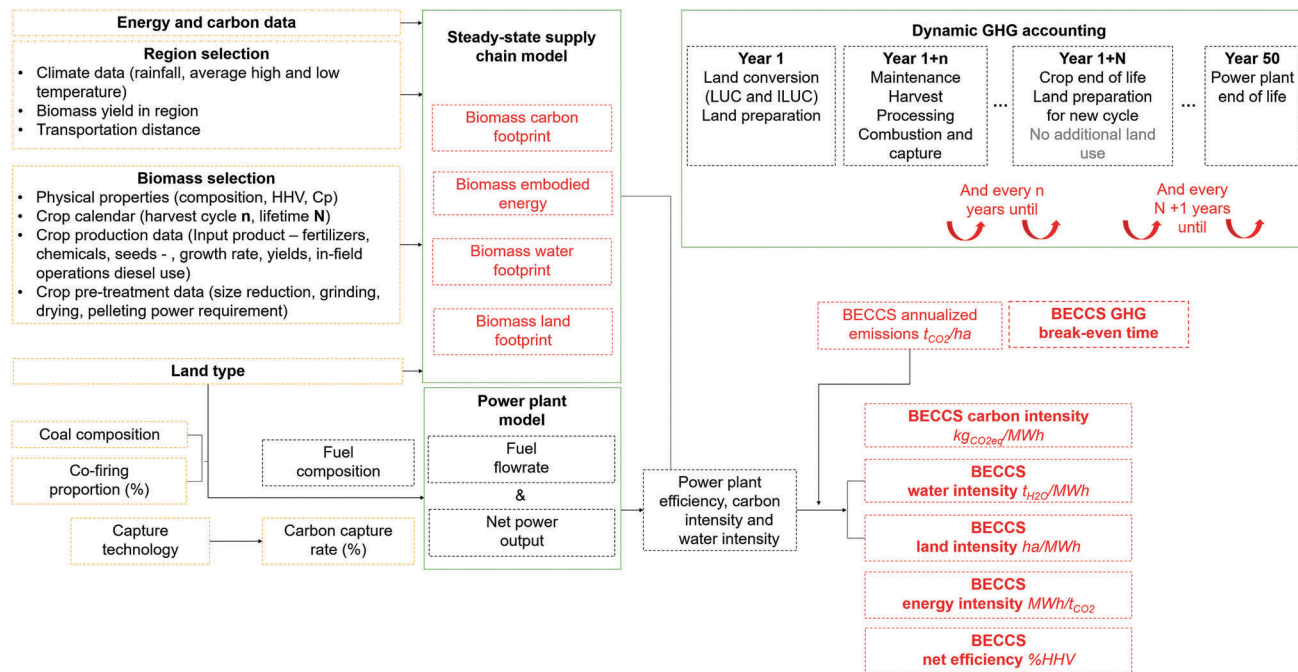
Energy and carbon data

Region selection
- Climate data (rainfall, average high and low temperature)
- Biomass yield in region
- Transportation distance

Biomass selection
- Physical properties (composition, HHV, Cp)
- Crop calendar (harvest cycle **n**, lifetime **N**)
- Crop production data (Input product – fertilizers, chemicals, seeds - , growth rate, yields, in-field operations diesel use)
- Crop pre-treatment data (size reduction, grinding, drying, pelleting power requirement)

Land type

Coal composition

Co-firing proportion (%)

Fuel composition

Capture technology

Carbon capture rate (%)

Steady-state supply chain model

Biomass carbon footprint

Biomass embodied energy

Biomass water footprint

Biomass land footprint

Power plant model

Fuel flowrate

&

Net power output

Power plant efficiency, carbon intensity and water intensity

Dynamic GHG accounting

Year 1
Land conversion (LUC and ILUC)
Land preparation

Year 1+n
Maintenance
Harvest
Processing
Combustion and capture

...

Year 1+N
Crop end of life
Land preparation for new cycle
No additional land use

...

Year 50
Power plant end of life

And every n years until

And every N +1 years until

BECCS annualized emissions $t_{CO2}/ha$

BECCS GHG break-even time

BECCS carbon intensity $kg_{CO2eq}/MWh$

BECCS water intensity $t_{H2O}/MWh$

BECCS land intensity $ha/MWh$

BECCS energy intensity $MWh/t_{CO2}$

BECCS net efficiency $\%HHV$